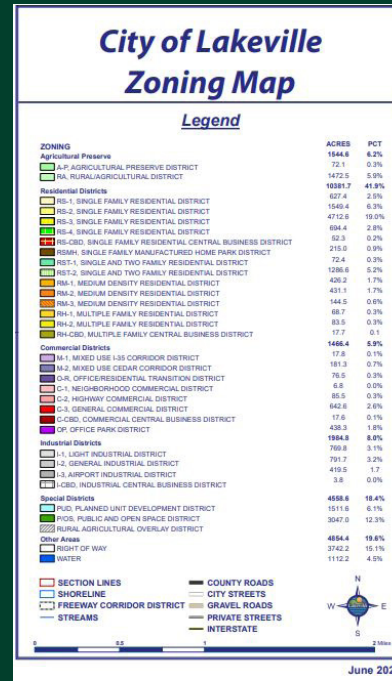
City of Lakeville
Zoning Map

Legend

| ZONING | ACRES | PCT |
|---|---|---|
| Agricultural Preserve | 1544.6 | 6.2% |
| A-P, AGRICULTURAL PRESERVE DISTRICT | 72.1 | 0.3% |
| RA, RURAL/AGRICULTURAL DISTRICT | 1472.5 | 5.9% |
| Residential Districts | 10381.7 | 41.9% |
| RS-1, SINGLE FAMILY RESIDENTIAL DISTRICT | 627.4 | 2.5% |
| RS-2, SINGLE FAMILY RESIDENTIAL DISTRICT | 1549.4 | 6.3% |
| RS-3, SINGLE FAMILY RESIDENTIAL DISTRICT | 4712.6 | 19.0% |
| RS-4, SINGLE FAMILY RESIDENTIAL DISTRICT | 694.4 | 2.8% |
| RS-CBD, SINGLE FAMILY RESIDENTIAL CENTRAL BUSINESS DISTRICT | 52.3 | 0.2% |
| RSMH, SINGLE FAMILY MANUFACTURED HOME PARK DISTRICT | 215.0 | 0.9% |
| RST-1, SINGLE AND TWO FAMILY RESIDENTIAL DISTRICT | 72.4 | 0.3% |
| RST-2, SINGLE AND TWO FAMILY RESIDENTIAL DISTRICT | 1286.6 | 5.2% |
| RM-1, MEDIUM DENSITY RESIDENTIAL DISTRICT | 426.2 | 1.7% |
| RM-2, MEDIUM DENSITY RESIDENTIAL DISTRICT | 431.1 | 1.7% |
| RM-3, MEDIUM DENSITY RESIDENTIAL DISTRICT | 144.5 | 0.6% |
| RH-1, MULTIPLE FAMILY RESIDENTIAL DISTRICT | 68.7 | 0.3% |
| RH-2, MULTIPLE FAMILY RESIDENTIAL DISTRICT | 83.5 | 0.3% |
| RH-CBD, MULTIPLE FAMILY CENTRAL BUSINESS DISTRICT | 17.7 | 0.1 |
| Commercial Districts | 1466.4 | 5.9% |
| M-1, MIXED USE I-35 CORRIDOR DISTRICT | 17.8 | 0.1% |
| M-2, MIXED USE CEDAR CORRIDOR DISTRICT | 181.3 | 0.7% |
| O-R, OFFICE/RESIDENTIAL TRANSITION DISTRICT | 76.5 | 0.3% |
| C-1, NEIGHBORHOOD COMMERCIAL DISTRICT | 6.8 | 0.0% |
| C-2, HIGHWAY COMMERCIAL DISTRICT | 85.5 | 0.3% |
| C-3, GENERAL COMMERCIAL DISTRICT | 642.6 | 2.6% |
| C-CBD, COMMERCIAL CENTRAL BUSINESS DISTRICT | 17.6 | 0.1% |
| OP, OFFICE PARK DISTRICT | 438.3 | 1.8% |
| Industrial Districts | 1984.8 | 8.0% |
| I-1, LIGHT INDUSTRIAL DISTRICT | 769.8 | 3.1% |
| I-2, GENERAL INDUSTRIAL DISTRICT | 791.7 | 3.2% |
| I-3, AIRPORT INDUSTRIAL DISTRICT | 419.5 | 1.7 |
| I-CBD, INDUSTRIAL CENTRAL BUSINESS DISTRICT | 3.8 | 0.0% |
| Special Districts | 4558.6 | 18.4% |
| PUD, PLANNED UNIT DEVELOPMENT DISTRICT | 1511.6 | 6.1% |
| P/OS, PUBLIC AND OPEN SPACE DISTRICT | 3047.0 | 12.3% |
| RURAL AGRICULTURAL OVERLAY DISTRICT | | |
| Other Areas | 4854.4 | 19.6% |
| RIGHT OF WAY | 3742.2 | 15.1% |
| WATER | 1112.2 | 4.5% |

SECTION LINES
SHORELINE
FREEWAY CORRIDOR DISTRICT
STREAMS
COUNTY ROADS
CITY STREETS
GRAVEL ROADS
PRIVATE STREETS
INTERSTATE

N
W
E
S

0 0.5 1 2 Miles

June 202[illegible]